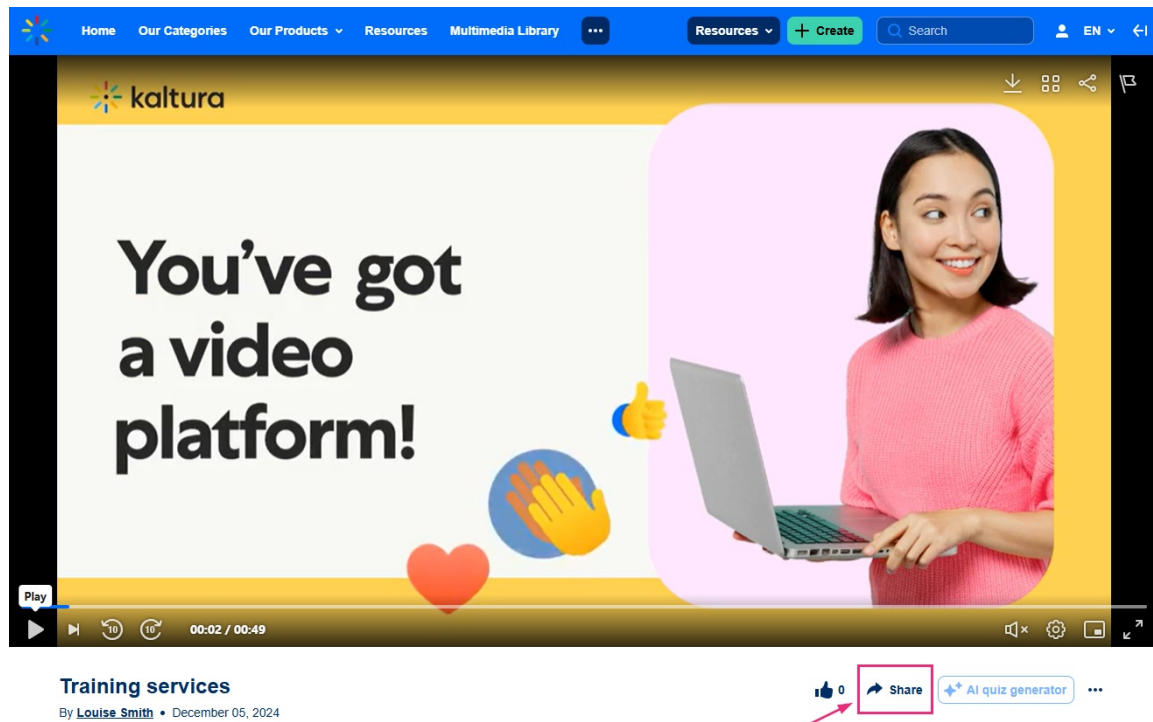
Home Our Categories Our Products Resources Multimedia Library ••• Resources Create Search EN

kaltura

You've got a video platform!

Play

10 10 00:02 / 00:49

Training services

By Louise Smith • December 05, 2024

0 Share AI quiz generator •••